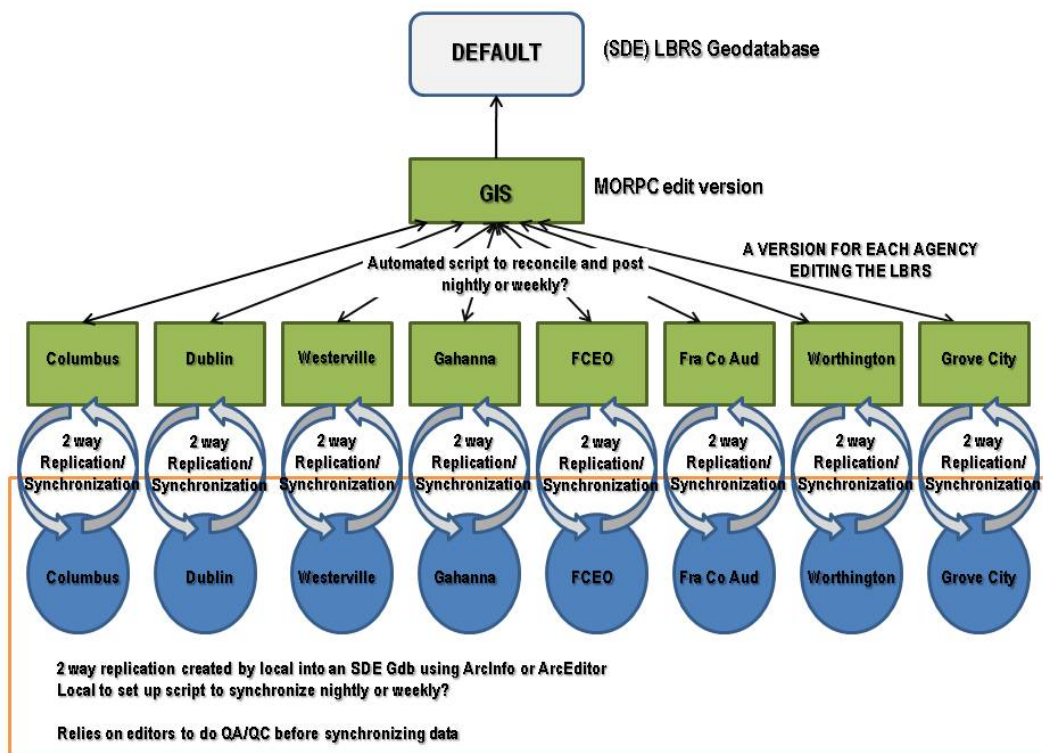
DEFAULT

(SDE) LBRS Geodatabase

GIS

MORPC edit version

A VERSION FOR EACH AGENCY EDITING THE LBRS

Automated script to reconcile and post nightly or weekly?

Columbus

Dublin

Westerville

Gahanna

FCEO

Fra Co Aud

Worthington

Grove City

2 way Replication/ Synchronization

2 way Replication/ Synchronization

2 way Replication/ Synchronization

2 way Replication/ Synchronization

2 way Replication/ Synchronization

2 way Replication/ Synchronization

2 way Replication/ Synchronization

2 way Replication/ Synchronization

Columbus

Dublin

Westerville

Gahanna

FCEO

Fra Co Aud

Worthington

Grove City

2 way replication created by local into an SDE Gdb using ArcInfo or ArcEditor
Local to set up script to synchronize nightly or weekly?

Relies on editors to do QA/QC before synchronizing data